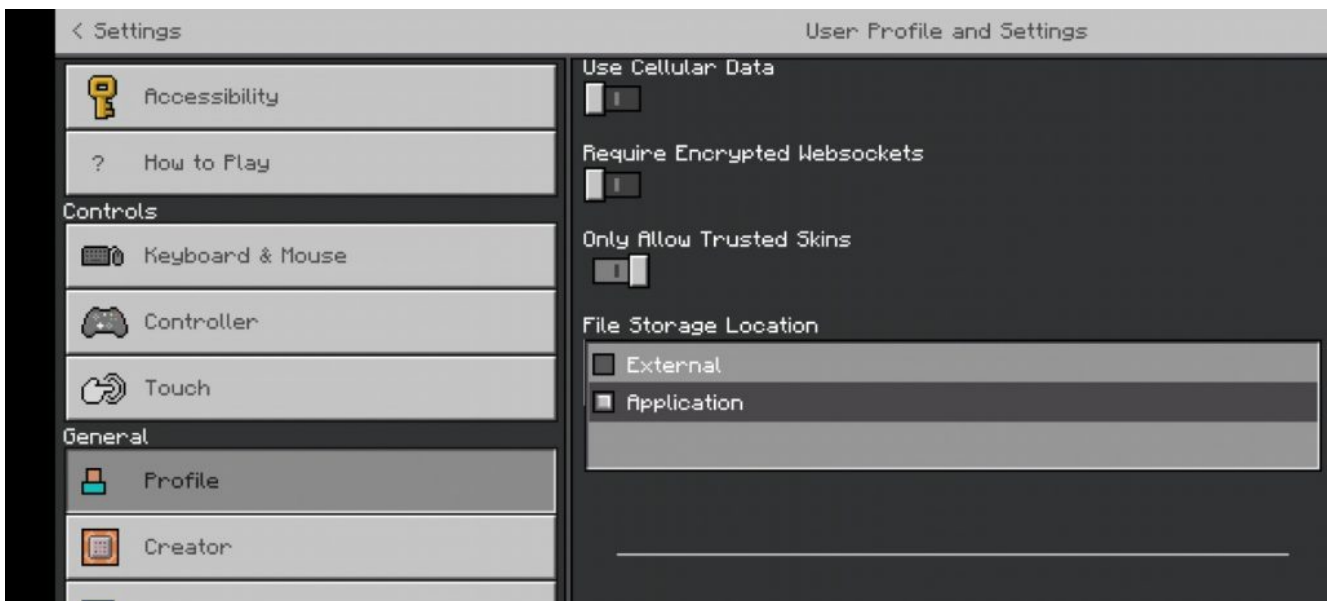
< Settings

User Profile and Settings

Accessibility

? How to Play

Controls

Keyboard & Mouse

Controller

Touch

General

Profile

Creator

Use Cellular Data

Require Encrypted Websockets

Only Allow Trusted Skins

File Storage Location

External

Application